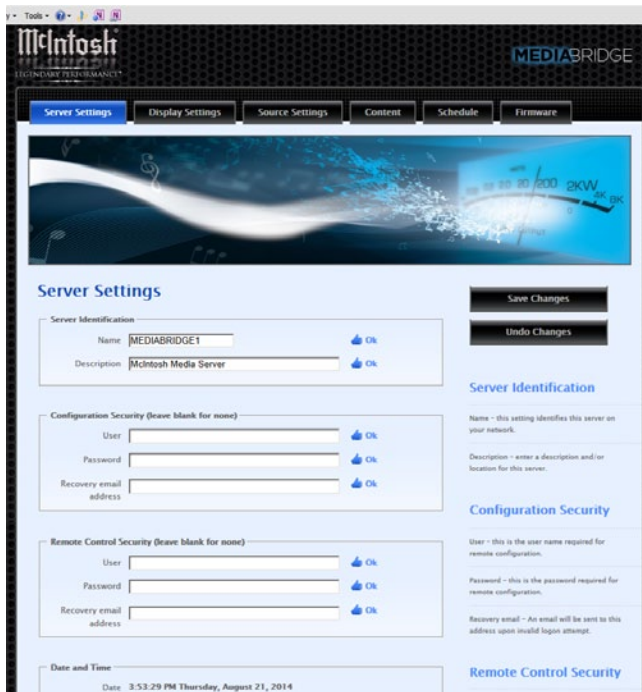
y ▾ Tools ▾

McIntosh
LEGENDARY PERFORMANCE

MEDIABRIDGE

Server Settings | Display Settings | Source Settings | Content | Schedule | Firmware

200 2KW 4K 8K

Server Settings

Server Identification
Name MEDIABRIDGE1 Ok
Description McIntosh Media Server Ok

Configuration Security (leave blank for none)
User Ok
Password Ok
Recovery email address Ok

Remote Control Security (leave blank for none)
User Ok
Password Ok
Recovery email address Ok

Date and Time
Date 3:53:29 PM Thursday, August 21, 2014

Save Changes

Undo Changes

Server Identification

Name - this setting identifies this server on your network.

Description - enter a description and/or location for this server.

Configuration Security

User - this is the user name required for remote configuration.

Password - this is the password required for remote configuration.

Recovery email - An email will be sent to this address upon invalid logon attempt.

Remote Control Security